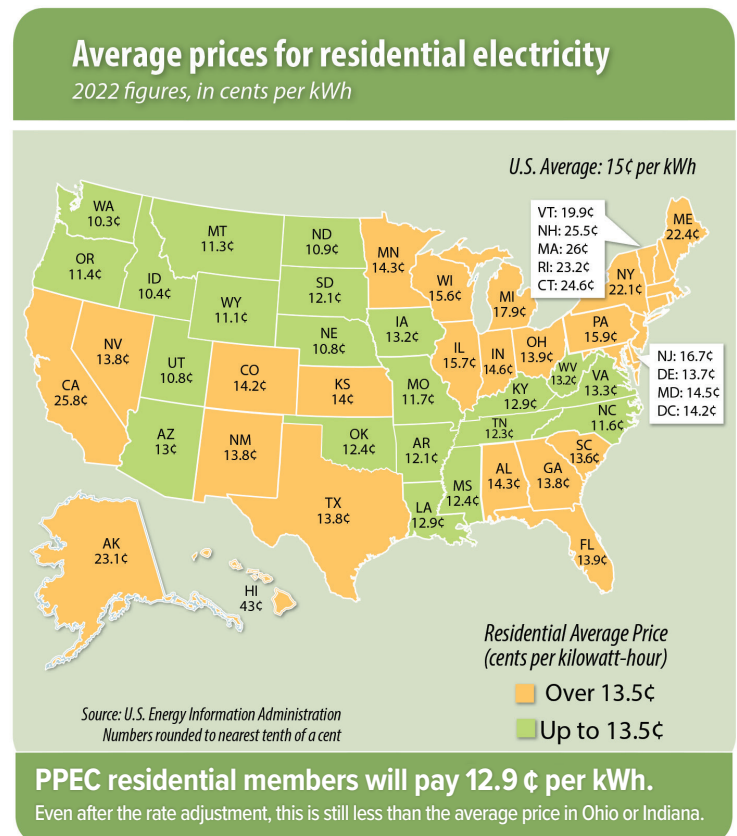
Average prices for residential electricity

2022 figures, in cents per kWh

U.S. Average: 15¢ per kWh

WA 10.3¢
OR 11.4¢
CA 25.8¢
NV 13.8¢
ID 10.4¢
MT 11.3¢
WY 11.1¢
UT 10.8¢
AZ 13¢
CO 14.2¢
NM 13.8¢
ND 10.9¢
SD 12.1¢
NE 10.8¢
KS 14¢
OK 12.4¢
TX 13.8¢
MN 14.3¢
IA 13.2¢
MO 11.7¢
AR 12.1¢
LA 12.9¢
WI 15.6¢
IL 15.7¢
MI 17.9¢
IN 14.6¢
OH 13.9¢
KY 12.9¢
TN 12.3¢
MS 12.4¢
AL 14.3¢
GA 13.8¢
FL 13.9¢
SC 13.6¢
NC 11.6¢
VA 13.3¢
WV 13.2¢
PA 15.9¢
NY 22.1¢
ME 22.4¢
AK 23.1¢
HI 43¢

VT: 19.9¢
NH: 25.5¢
MA: 26¢
RI: 23.2¢
CT: 24.6¢

NJ: 16.7¢
DE: 13.7¢
MD: 14.5¢
DC: 14.2¢

Residential Average Price
(cents per kilowatt-hour)

Over 13.5¢
Up to 13.5¢

Source: U.S. Energy Information Administration
Numbers rounded to nearest tenth of a cent

PPEC residential members will pay 12.9 ¢ per kWh.

Even after the rate adjustment, this is still less than the average price in Ohio or Indiana.